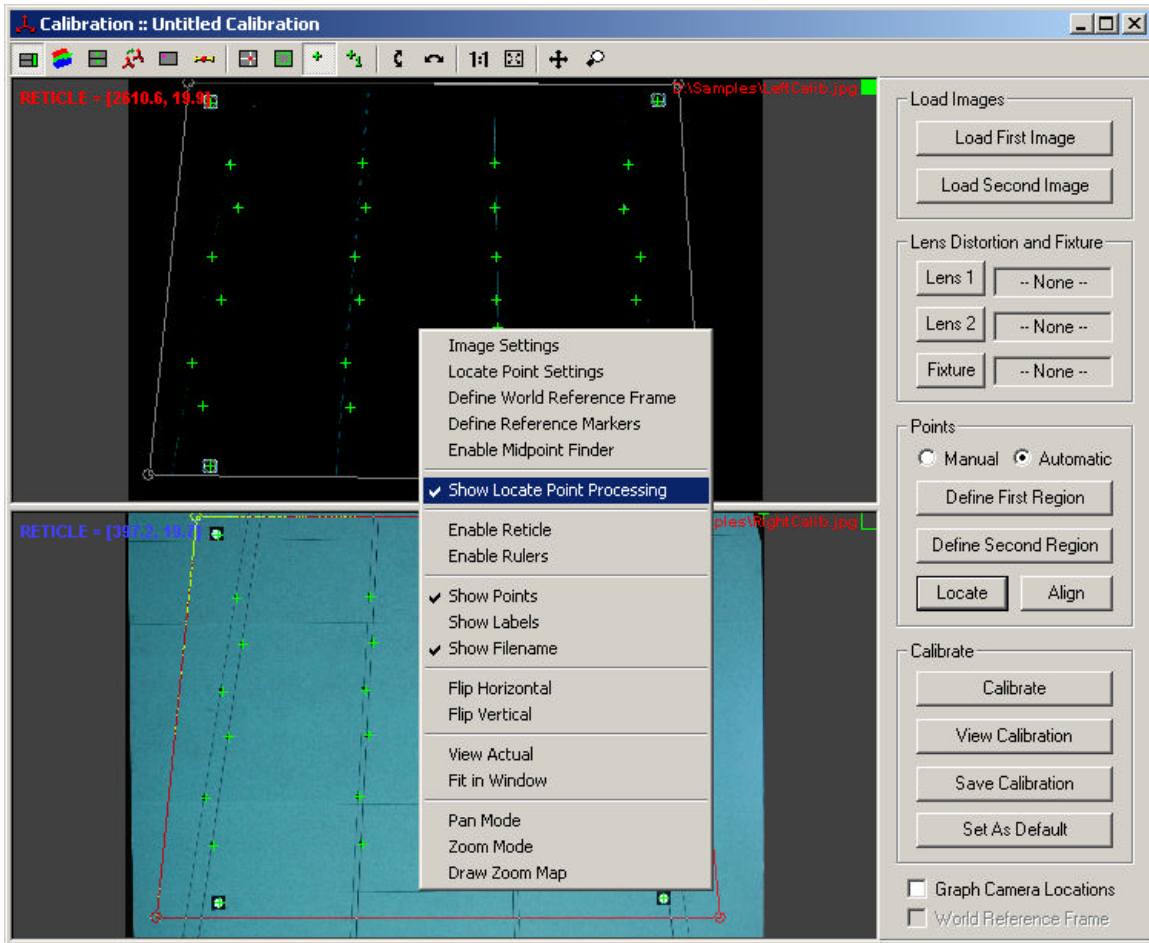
Calibration :: Untitled Calibration

1:1

RETICLE = [2610.6, 19.9]

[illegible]:\Samples\LeftCalib.jpg

RETICLE = [397.2, 19.1]

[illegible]ples\RightCalib.jpg

Image Settings
Locate Point Settings
Define World Reference Frame
Define Reference Markers
Enable Midpoint Finder

✔ Show Locate Point Processing

Enable Reticle
Enable Rulers

✔ Show Points
Show Labels
✔ Show Filename

Flip Horizontal
Flip Vertical

View Actual
Fit in Window

Pan Mode
Zoom Mode
Draw Zoom Map

Load Images
Load First Image
Load Second Image

Lens Distortion and Fixture
Lens 1 -- None --
Lens 2 -- None --
Fixture -- None --

Points
Manual Automatic
Define First Region
Define Second Region
Locate Align

Calibrate
Calibrate
View Calibration
Save Calibration
Set As Default

Graph Camera Locations
World Reference Frame